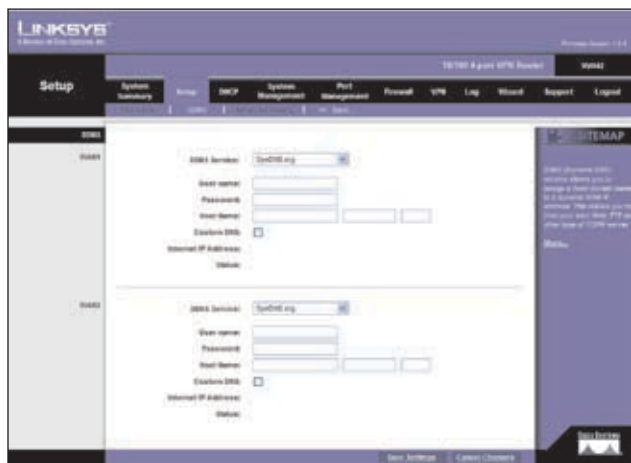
LINKSYS
A Division of Cisco Systems, Inc.

Firmware Version: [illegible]

10/100 4-port VPN Router

RV042

Setup

System Summary | Setup | DHCP | System Management | Port Management | Firewall | VPN | Log | Wizard | Support | Logout

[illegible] | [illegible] | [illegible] | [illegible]

DDNS

WAN1

DDNS Service: DynDNS.org

User name:
Password:
Host Name:
Custom DNS:
Internet IP Address:
Status:

WAN2

DDNS Service: DynDNS.org

User name:
Password:
Host Name:
Custom DNS:
Internet IP Address:
Status:

SITEMAP

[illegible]

More...

Save Settings | Cancel Changes

CISCO SYSTEMS